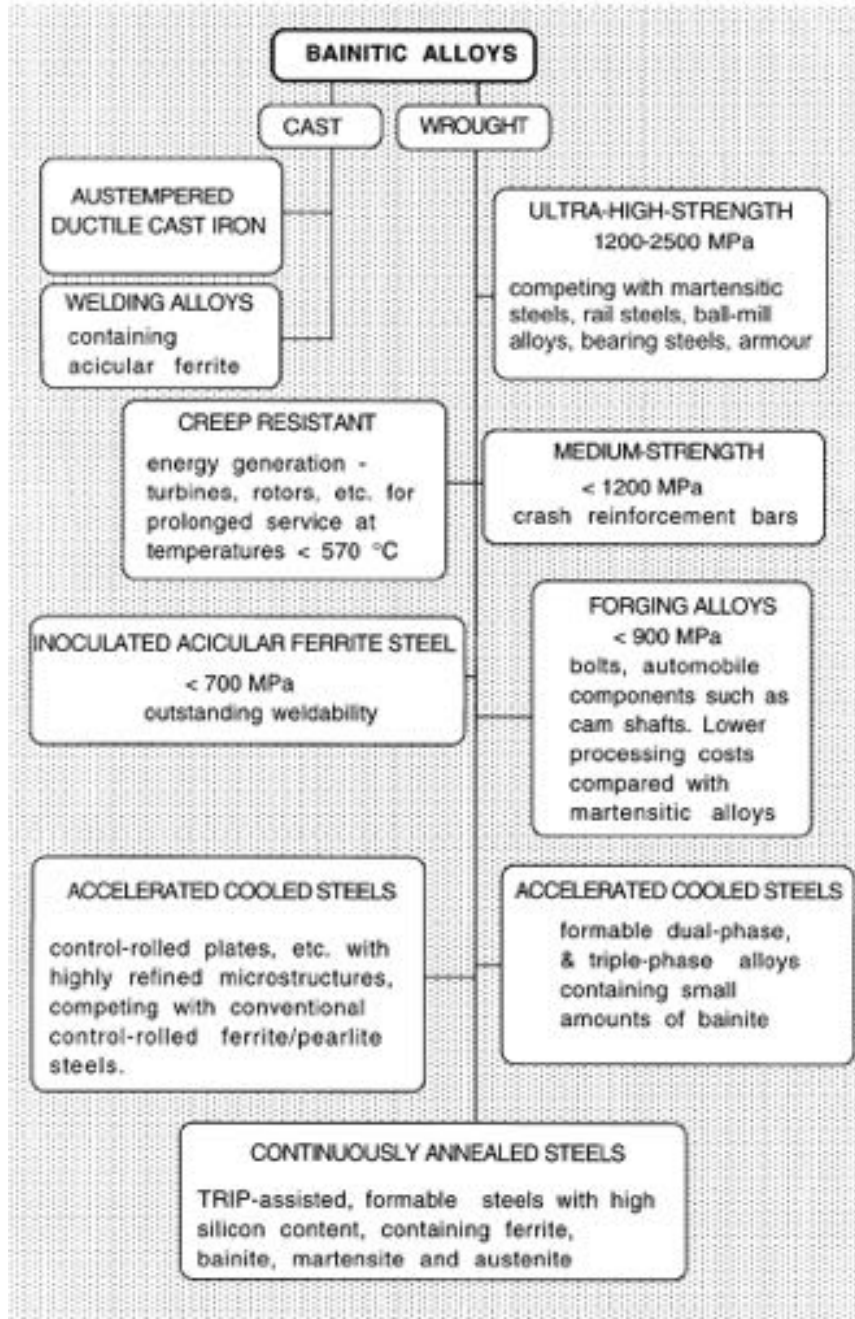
BAINITIC ALLOYS

CAST

WROUGHT

AUSTEMPERED DUCTILE CAST IRON

WELDING ALLOYS
containing acicular ferrite

ULTRA-HIGH-STRENGTH
1200-2500 MPa

competing with martensitic steels, rail steels, ball-mill alloys, bearing steels, armour

CREEP RESISTANT

energy generation - turbines, rotors, etc. for prolonged service at temperatures < 570 °C

MEDIUM-STRENGTH
< 1200 MPa
crash reinforcement bars

INOCULATED ACICULAR FERRITE STEEL
< 700 MPa
outstanding weldability

FORGING ALLOYS
< 900 MPa
bolts, automobile components such as cam shafts. Lower processing costs compared with martensitic alloys

ACCELERATED COOLED STEELS

control-rolled plates, etc. with highly refined microstructures, competing with conventional control-rolled ferrite/pearlite steels.

ACCELERATED COOLED STEELS

formable dual-phase, & triple-phase alloys containing small amounts of bainite

CONTINUOUSLY ANNEALED STEELS

TRIP-assisted, formable steels with high silicon content, containing ferrite, bainite, martensite and austenite